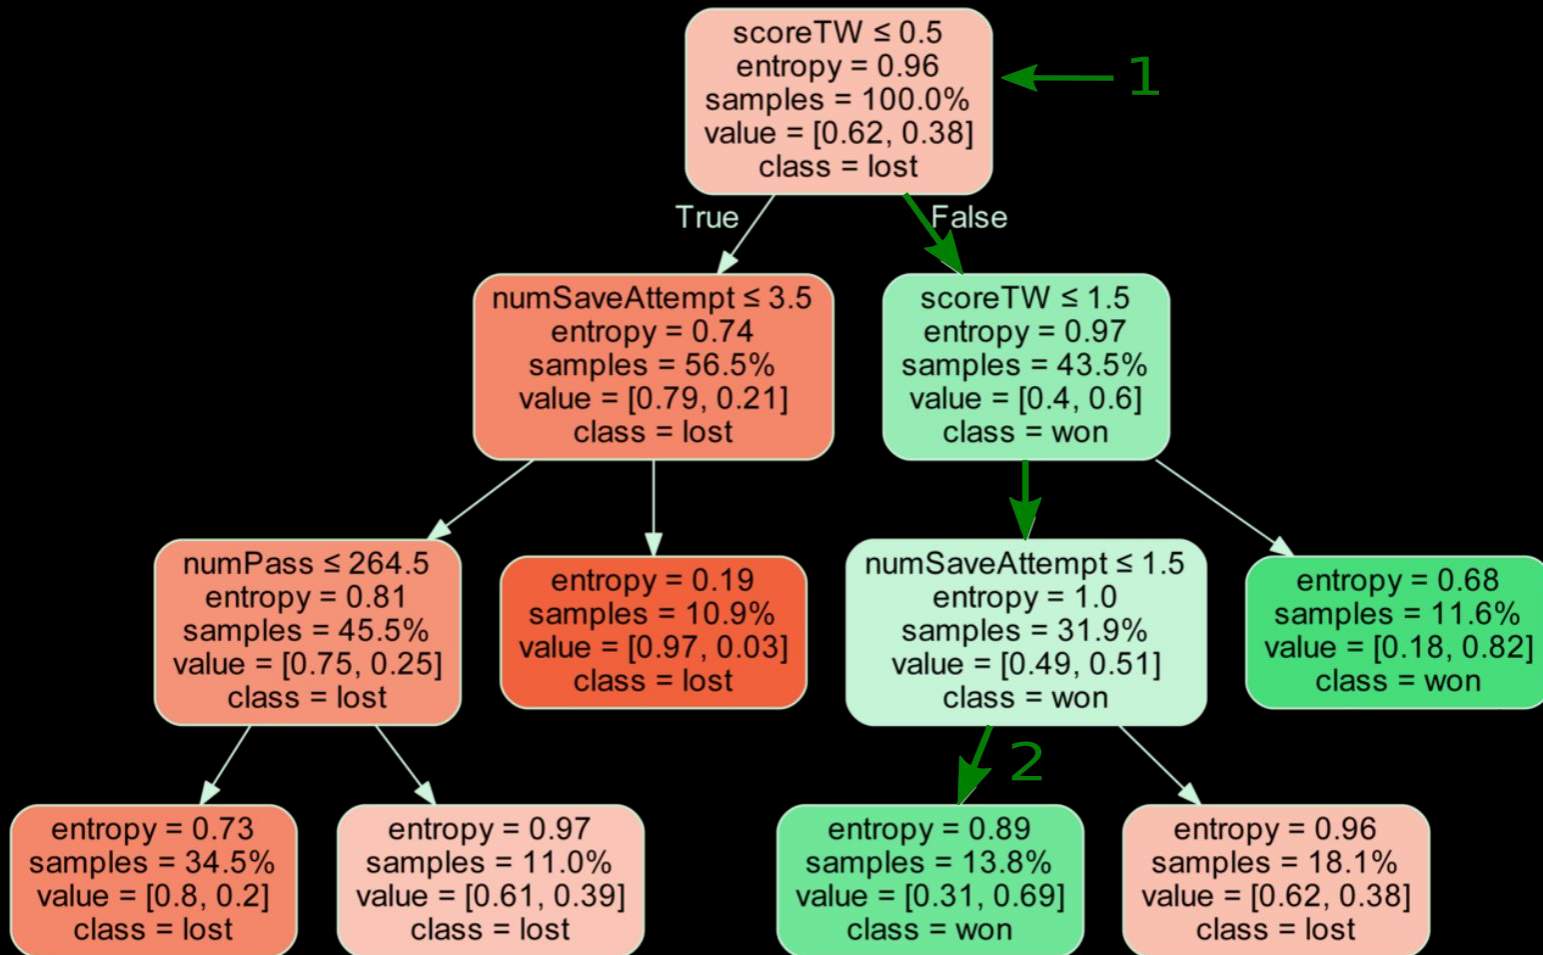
scoreTW ≤ 0.5
entropy = 0.96
samples = 100.0%
value = [0.62, 0.38]
class = lost

1

True

False

numSaveAttempt ≤ 3.5
entropy = 0.74
samples = 56.5%
value = [0.79, 0.21]
class = lost

scoreTW ≤ 1.5
entropy = 0.97
samples = 43.5%
value = [0.4, 0.6]
class = won

numPass ≤ 264.5
entropy = 0.81
samples = 45.5%
value = [0.75, 0.25]
class = lost

entropy = 0.19
samples = 10.9%
value = [0.97, 0.03]
class = lost

numSaveAttempt ≤ 1.5
entropy = 1.0
samples = 31.9%
value = [0.49, 0.51]
class = won

entropy = 0.68
samples = 11.6%
value = [0.18, 0.82]
class = won

2

entropy = 0.73
samples = 34.5%
value = [0.8, 0.2]
class = lost

entropy = 0.97
samples = 11.0%
value = [0.61, 0.39]
class = lost

entropy = 0.89
samples = 13.8%
value = [0.31, 0.69]
class = won

entropy = 0.96
samples = 18.1%
value = [0.62, 0.38]
class = lost